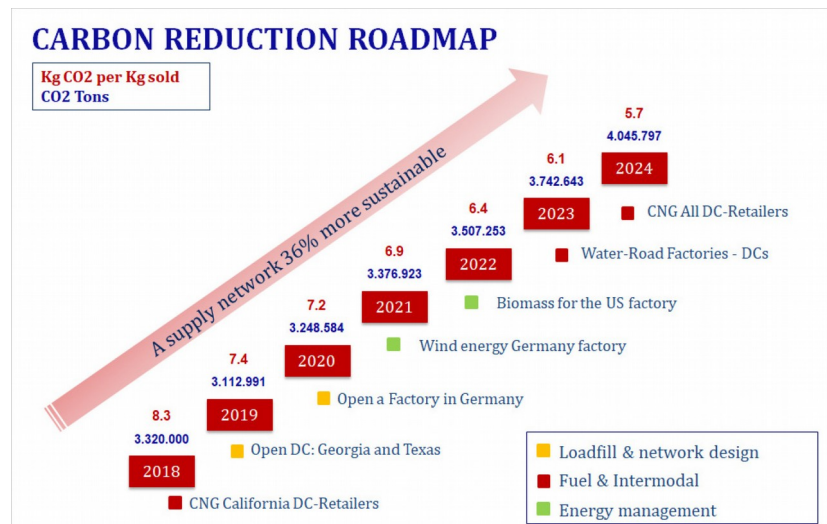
CARBON REDUCTION ROADMAP

Kg CO2 per Kg sold
CO2 Tons

A supply network 36% more sustainable

5.7
4.045.797
2024

6.1
3.742.643
2023

6.4
3.507.253
2022

6.9
3.376.923
2021

7.2
3.248.584
2020

7.4
3.112.991
2019

8.3
3.320.000
2018

CNG All DC-Retailers
Water-Road Factories - DCs
Biomass for the US factory
Wind energy Germany factory
Open a Factory in Germany
Open DC: Georgia and Texas
CNG California DC-Retailers

Loadfill & network design
Fuel & Intermodal
Energy management